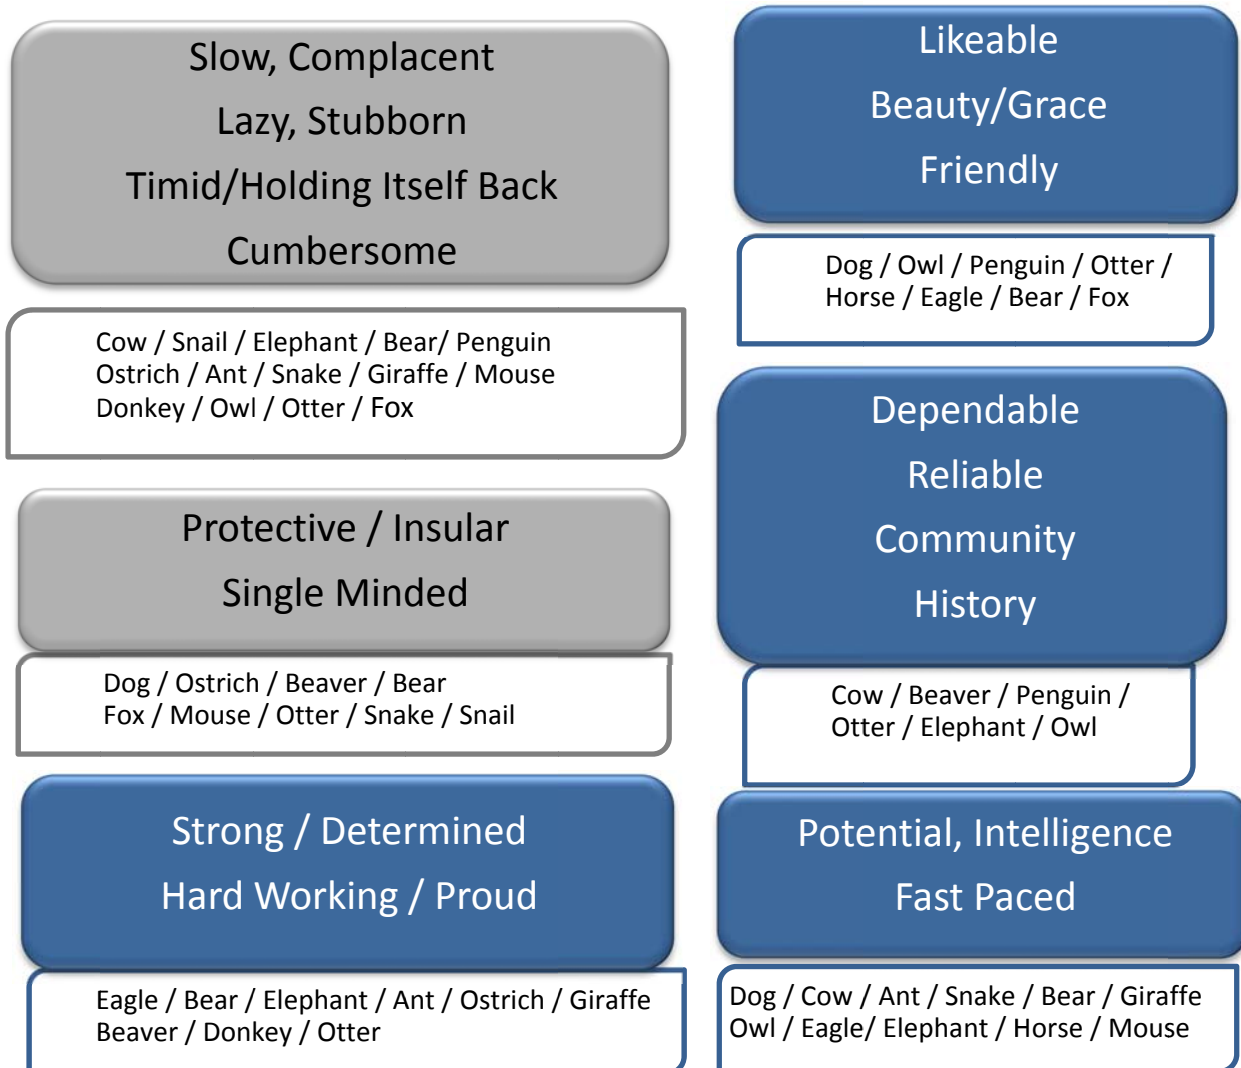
Slow, Complacent
Lazy, Stubborn
Timid/Holding Itself Back
Cumbersome

Cow / Snail / Elephant / Bear/ Penguin
Ostrich / Ant / Snake / Giraffe / Mouse
Donkey / Owl / Otter / Fox

Protective / Insular
Single Minded

Dog / Ostrich / Beaver / Bear
Fox / Mouse / Otter / Snake / Snail

Strong / Determined
Hard Working / Proud

Eagle / Bear / Elephant / Ant / Ostrich / Giraffe
Beaver / Donkey / Otter

Likeable
Beauty/Grace
Friendly

Dog / Owl / Penguin / Otter /
Horse / Eagle / Bear / Fox

Dependable
Reliable
Community
History

Cow / Beaver / Penguin /
Otter / Elephant / Owl

Potential, Intelligence
Fast Paced

Dog / Cow / Ant / Snake / Bear / Giraffe
Owl / Eagle/ Elephant / Horse / Mouse